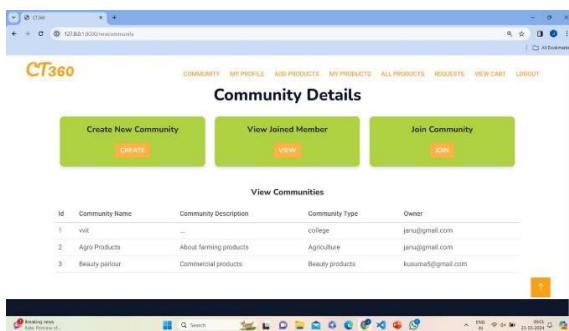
CT360

127.0.0.1:8000/viewcommunity

All Bookmarks

CT360

COMMUNITY MY PROFILE ADD PRODUCTS MY PRODUCTS ALL PRODUCTS REQUESTS VIEW CART LOGOUT

Community Details

Create New Community
CREATE

View Joined Member
VIEW

Join Community
JOIN

View Communities

| Id | Community Name | Community Description | Community Type | Owner |
|---|---|---|---|---|
| 1 | vvit | ... | college | janu@gmail.com |
| 2 | Agro Products | About farming products | Agriculture | janu@gmail.com |
| 3 | Beauty parlour | Commercial products | Beauty products | kusuma5@gmail.com |

↑

Breaking news
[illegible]

Search

ENG IN

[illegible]